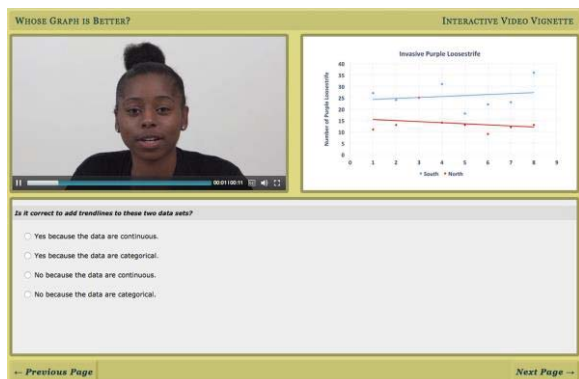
Whose Graph is Better?

Interactive Video Vignette

00:01 | 00:11

Invasive Purple Loosestrife

Number of Purple Loosestrife

40
35
30
25
20
15
10
5
0

0 1 2 3 4 5 6 7 8 9

• South • North

Is it correct to add trendlines to these two data sets?

Yes because the data are continuous.

Yes because the data are categorical.

No because the data are continuous.

No because the data are categorical.

← Previous Page

Next Page →